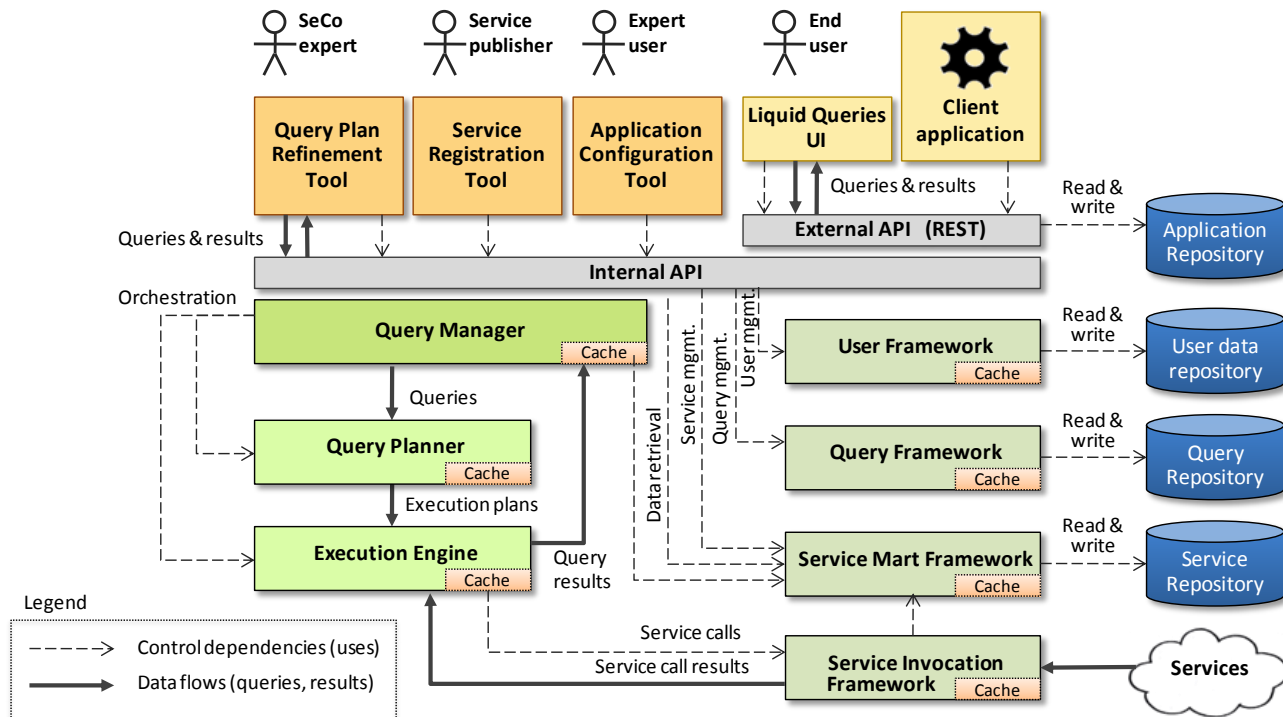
SeCo expert
Service publisher
Expert user
End user

Query Plan Refinement Tool
Service Registration Tool
Application Configuration Tool
Liquid Queries UI
Client application

Queries & results
Read & write
External API (REST)
Application Repository
Queries & results
Internal API
Orchestration
Query Manager
Cache
User mgmt.
Query mgmt.
Service mgmt.
Data retrieval
Read & write
User Framework
Cache
User data repository
Queries
Query Planner
Cache
Read & write
Query Framework
Cache
Query Repository
Execution plans
Execution Engine
Cache
Query results
Read & write
Service Mart Framework
Cache
Service Repository

Legend
Control dependencies (uses)
Data flows (queries, results)

Service calls
Service call results
Service Invocation Framework
Cache
Services